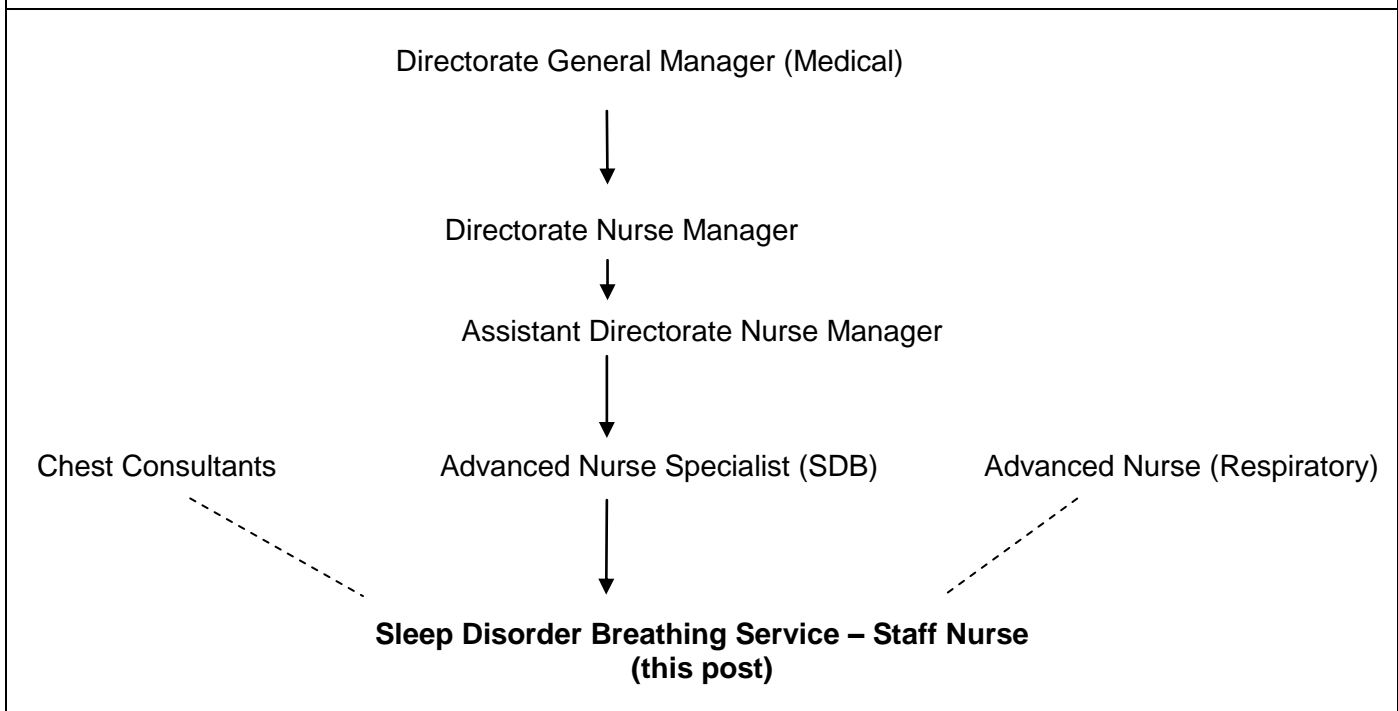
Directorate General Manager (Medical)

Directorate Nurse Manager

Assistant Directorate Nurse Manager

Chest Consultants

Advanced Nurse Specialist (SDB)

Advanced Nurse (Respiratory)

**Sleep Disorder Breathing Service – Staff Nurse (this post)**